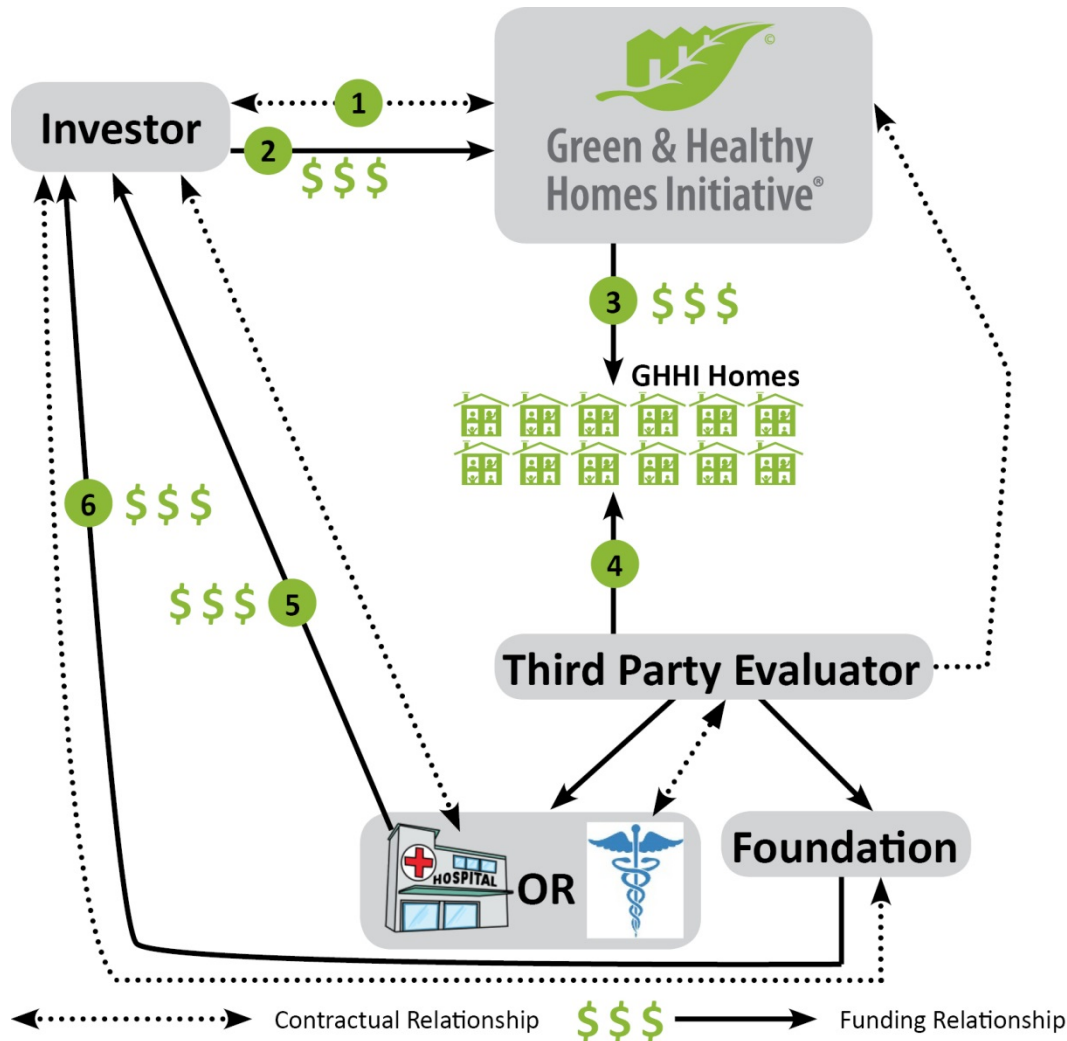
Investor

1

2

$ $ $

©

Green & Healthy Homes Initiative®

3 $ $ $

GHHI Homes

6 $ $ $

$ $ $ 5

4

Third Party Evaluator

HOSPITAL

OR

Foundation

Contractual Relationship

$ $ $

Funding Relationship